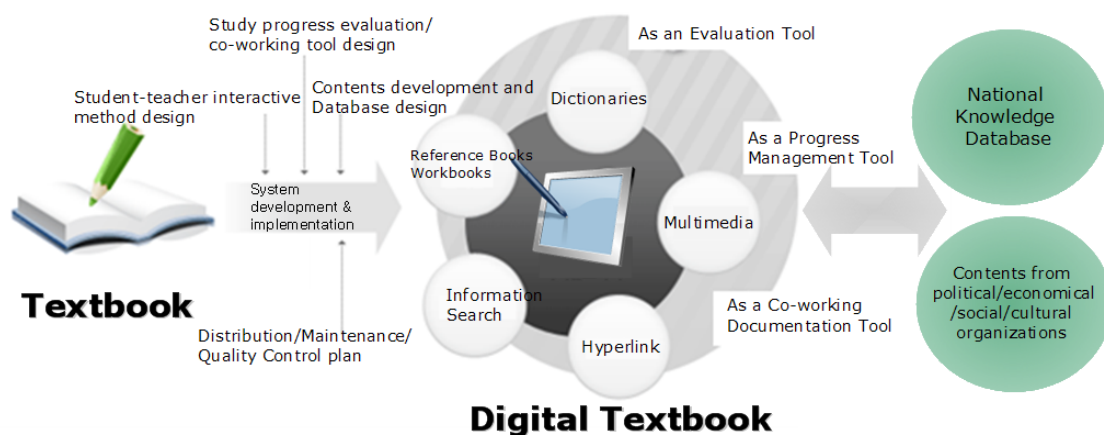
Study progress evaluation/ co-working tool design

Student-teacher interactive method design

Contents development and Database design

System development & implementation

Textbook

Distribution/Maintenance/ Quality Control plan

As an Evaluation Tool

Dictionaries

Reference Books Workbooks

Multimedia

Information Search

Hyperlink

As a Progress Management Tool

As a Co-working Documentation Tool

National Knowledge Database

Contents from political/economical /social/cultural organizations

Digital Textbook